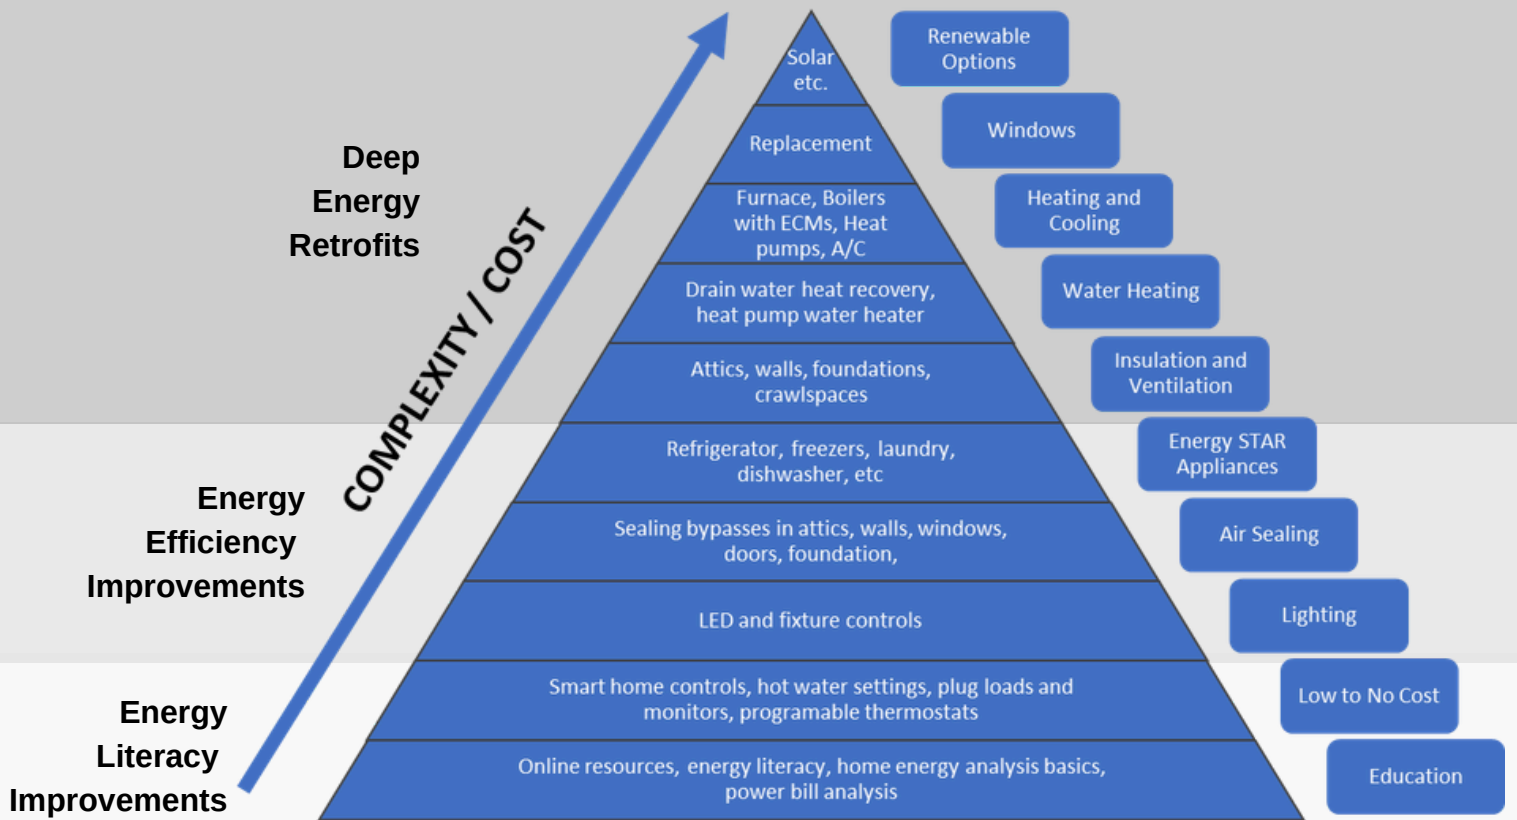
Deep Energy Retrofits

COMPLEXITY / COST

Energy Efficiency Improvements

Energy Literacy Improvements

Solar etc.

Replacement

Furnace, Boilers with ECMs, Heat pumps, A/C

Drain water heat recovery, heat pump water heater

Attics, walls, foundations, crawlspaces

Refrigerator, freezers, laundry, dishwasher, etc

Sealing bypasses in attics, walls, windows, doors, foundation,

LED and fixture controls

Smart home controls, hot water settings, plug loads and monitors, programable thermostats

Online resources, energy literacy, home energy analysis basics, power bill analysis

Renewable Options

Windows

Heating and Cooling

Water Heating

Insulation and Ventilation

Energy STAR Appliances

Air Sealing

Lighting

Low to No Cost

Education